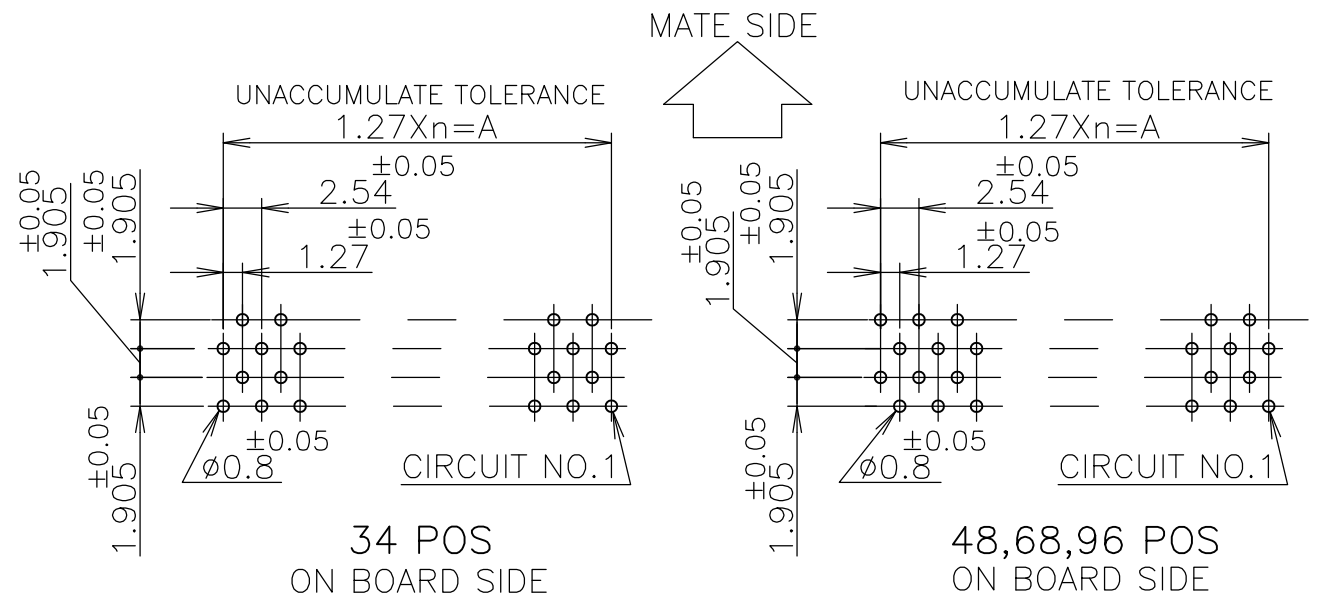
MATE SIDE

UNACCUMULATE TOLERANCE
1.27Xn=A
±0.05
2.54
±0.05
1.27
±0.05
1.905
±0.05
1.905
±0.05
1.905
±0.05
ø0.8
CIRCUIT NO.1
34 POS
ON BOARD SIDE

UNACCUMULATE TOLERANCE
1.27Xn=A
±0.05
2.54
±0.05
1.27
±0.05
1.905
±0.05
1.905
±0.05
1.905
±0.05
ø0.8
CIRCUIT NO.1
48,68,96 POS
ON BOARD SIDE